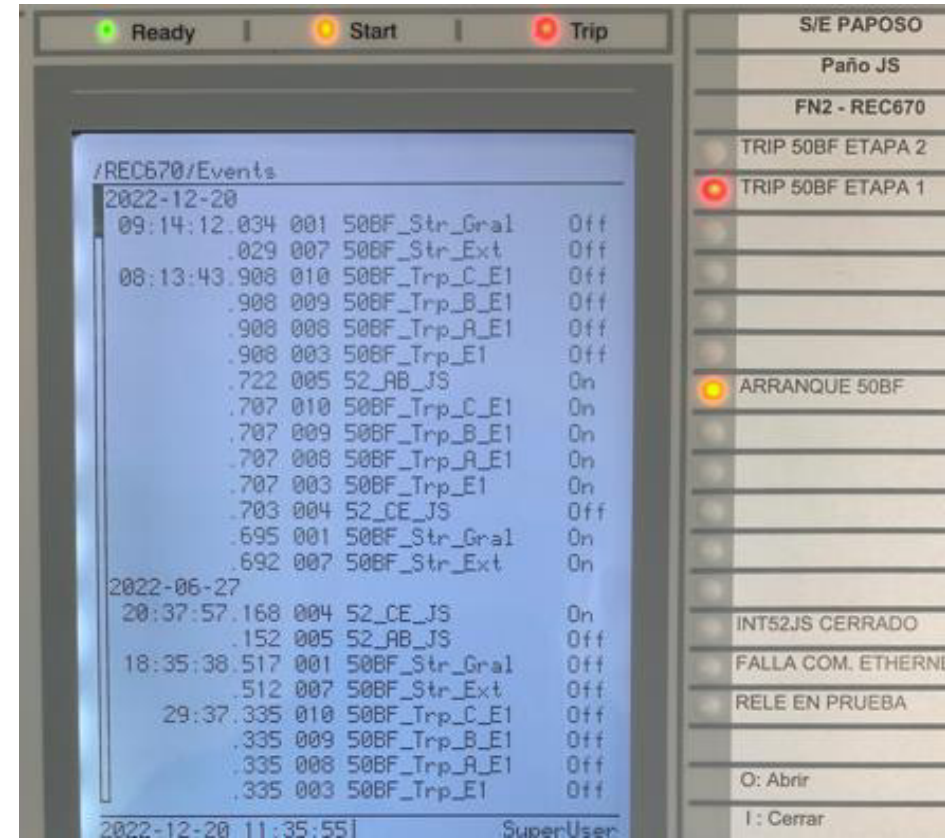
Ready | Start | Trip

/REC670/Events

2022-12-20

| | | | |
|---|---|---|---|
| 09:14:12.034 | 001 | 50BF_Str_Gral | Off |
| .029 | 007 | 50BF_Str_Ext | Off |
| 08:13:43.908 | 010 | 50BF_Trp_C_E1 | Off |
| .908 | 009 | 50BF_Trp_B_E1 | Off |
| .908 | 008 | 50BF_Trp_A_E1 | Off |
| .908 | 003 | 50BF_Trp_E1 | Off |
| .722 | 005 | 52_AB_JS | On |
| .707 | 010 | 50BF_Trp_C_E1 | On |
| .707 | 009 | 50BF_Trp_B_E1 | On |
| .707 | 008 | 50BF_Trp_A_E1 | On |
| .707 | 003 | 50BF_Trp_E1 | On |
| .703 | 004 | 52_CE_JS | Off |
| .695 | 001 | 50BF_Str_Gral | On |
| .692 | 007 | 50BF_Str_Ext | On |

2022-06-27

| | | | |
|---|---|---|---|
| 20:37:57.168 | 004 | 52_CE_JS | On |
| .152 | 005 | 52_AB_JS | Off |
| 18:35:38.517 | 001 | 50BF_Str_Gral | Off |
| .512 | 007 | 50BF_Str_Ext | Off |
| 29:37.335 | 010 | 50BF_Trp_C_E1 | Off |
| .335 | 009 | 50BF_Trp_B_E1 | Off |
| .335 | 008 | 50BF_Trp_A_E1 | Off |
| .335 | 003 | 50BF_Trp_E1 | Off |

2022-12-20 11:35:55| SuperUser

S/E PAPOSO
Paño JS
FN2 - REC670
TRIP 50BF ETAPA 2
TRIP 50BF ETAPA 1
ARRANQUE 50BF
INT52JS CERRADO
FALLA COM. ETHERN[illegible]
RELE EN PRUEBA
O: Abrir
I : Cerrar